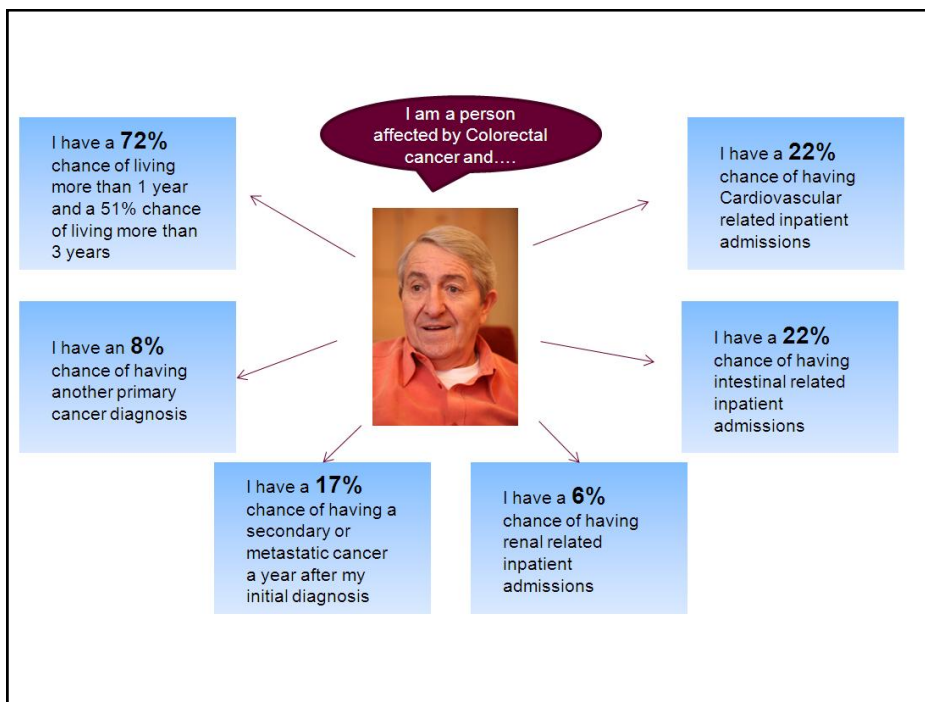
I am a person affected by Colorectal cancer and….

I have a **72%** chance of living more than 1 year and a 51% chance of living more than 3 years

I have an **8%** chance of having another primary cancer diagnosis

I have a **17%** chance of having a secondary or metastatic cancer a year after my initial diagnosis

I have a **6%** chance of having renal related inpatient admissions

I have a **22%** chance of having intestinal related inpatient admissions

I have a **22%** chance of having Cardiovascular related inpatient admissions